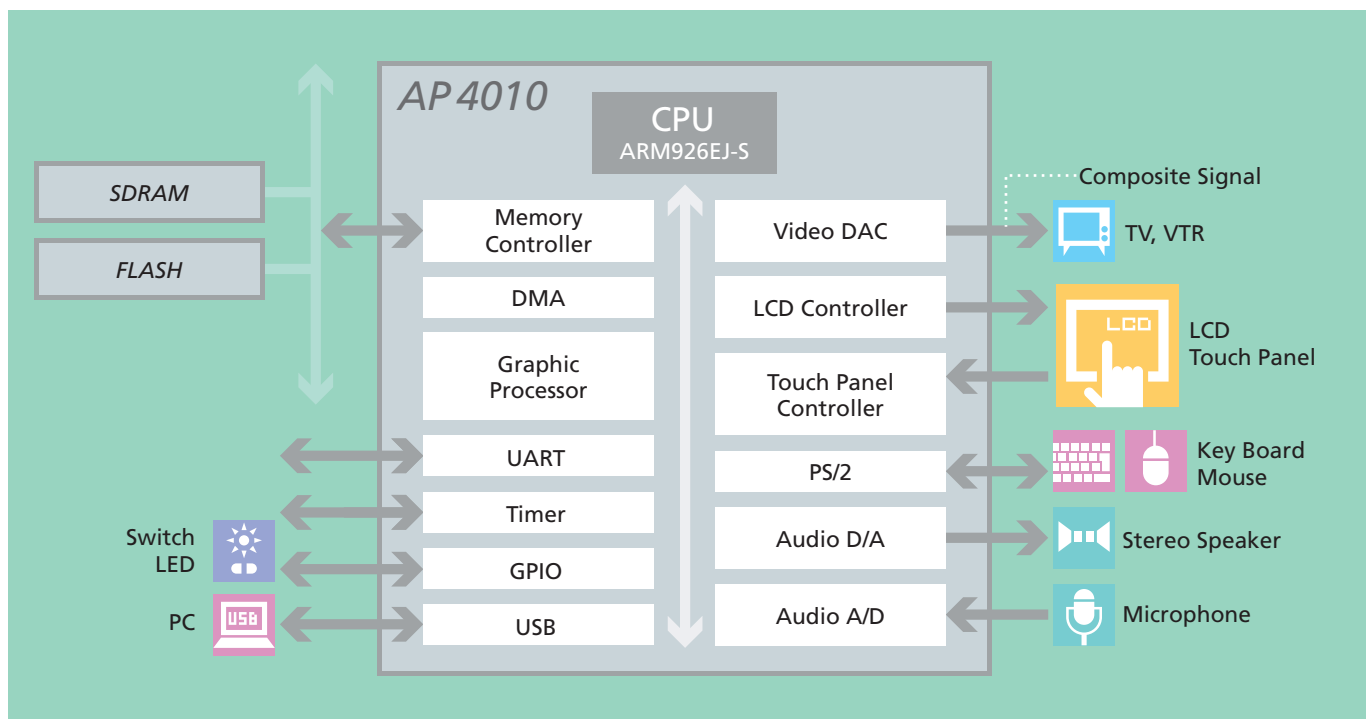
AP4010

CPU
ARM926EJ-S

SDRAM

FLASH

Memory Controller

DMA

Graphic Processor

UART

Timer

GPIO

USB

Video DAC

LCD Controller

Touch Panel Controller

PS/2

Audio D/A

Audio A/D

Composite Signal

TV, VTR

LCD

LCD Touch Panel

Key Board Mouse

Stereo Speaker

Microphone

Switch LED

USB

PC